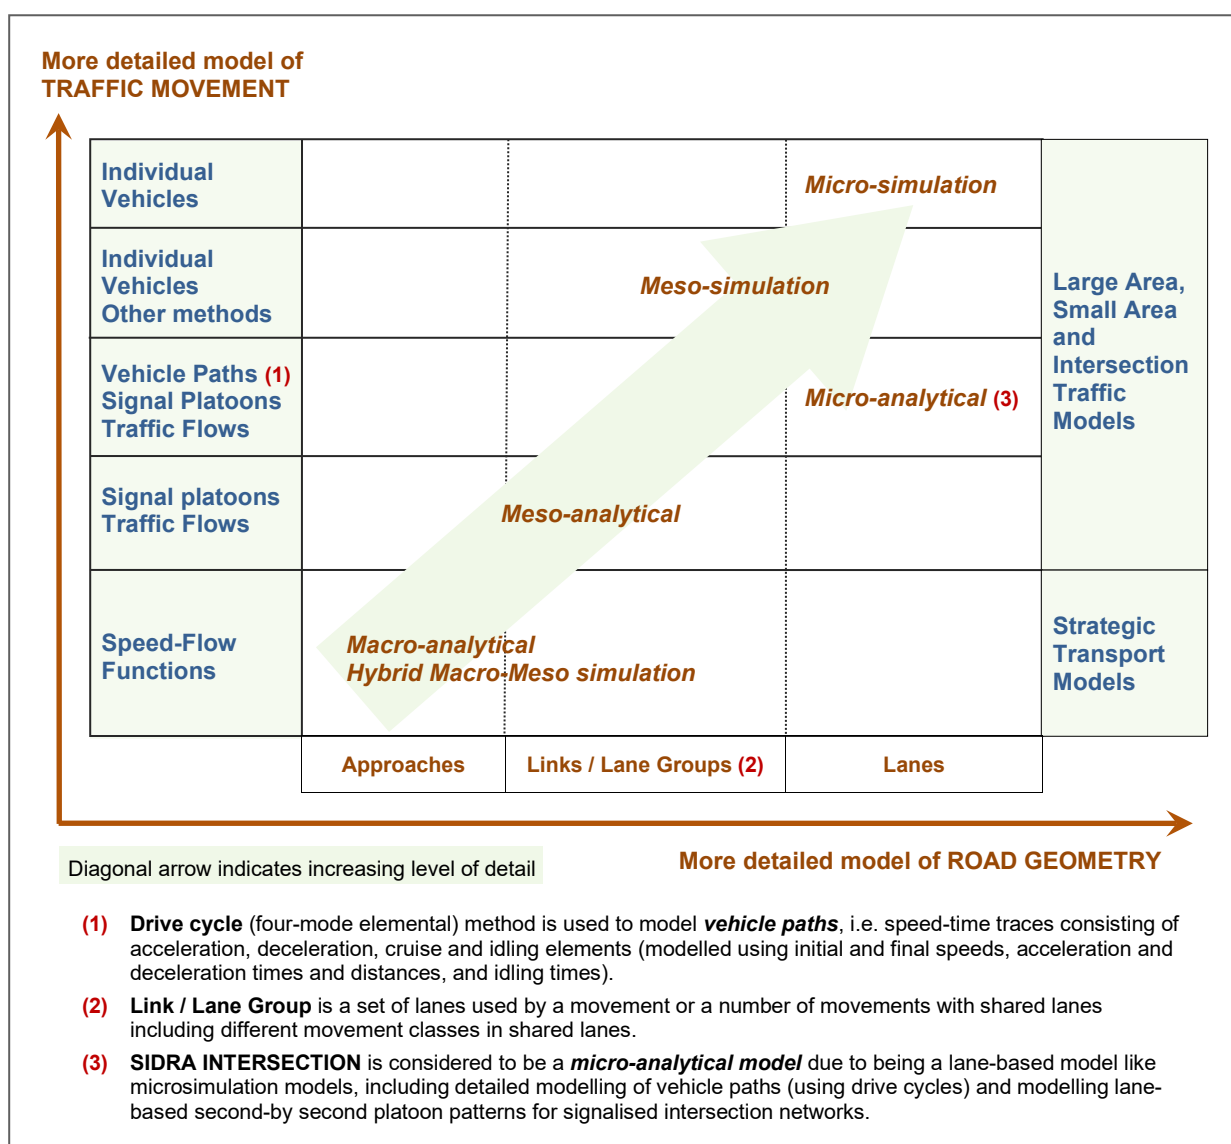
More detailed model of TRAFFIC MOVEMENT

Individual Vehicles

Micro-simulation

Individual Vehicles Other methods

Meso-simulation

Large Area, Small Area and Intersection Traffic Models

Vehicle Paths (1) Signal Platoons Traffic Flows

Micro-analytical (3)

Signal platoons Traffic Flows

Meso-analytical

Speed-Flow Functions

Macro-analytical
Hybrid Macro-Meso simulation

Strategic Transport Models

Approaches

Links / Lane Groups (2)

Lanes

Diagonal arrow indicates increasing level of detail

More detailed model of ROAD GEOMETRY

(1) Drive cycle (four-mode elemental) method is used to model vehicle paths, i.e. speed-time traces consisting of acceleration, deceleration, cruise and idling elements (modelled using initial and final speeds, acceleration and deceleration times and distances, and idling times).

(2) Link / Lane Group is a set of lanes used by a movement or a number of movements with shared lanes including different movement classes in shared lanes.

(3) SIDRA INTERSECTION is considered to be a micro-analytical model due to being a lane-based model like microsimulation models, including detailed modelling of vehicle paths (using drive cycles) and modelling lane-based second-by second platoon patterns for signalised intersection networks.